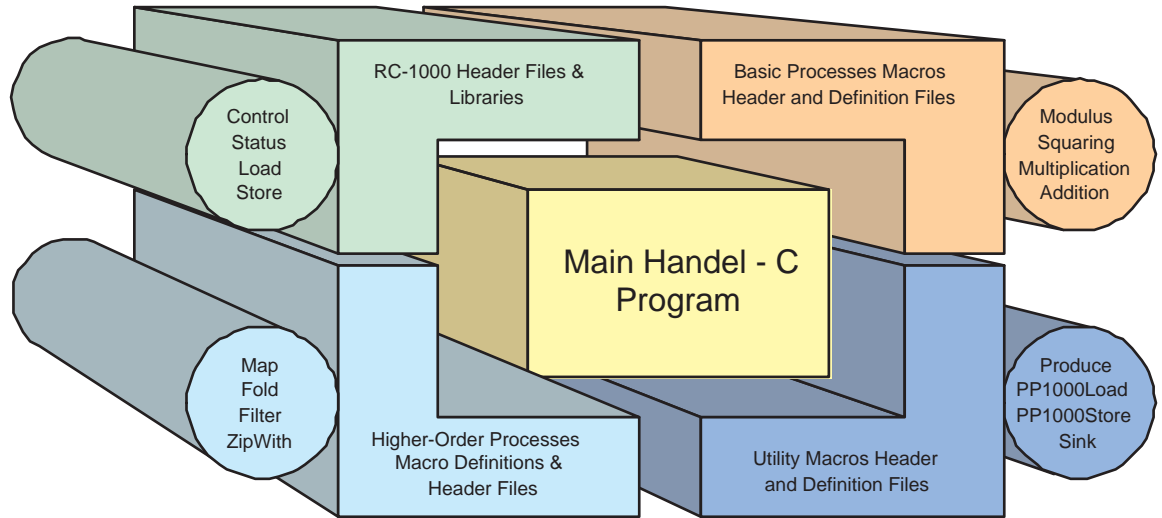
Control
Status
Load
Store

RC-1000 Header Files & Libraries

Basic Processes Macros Header and Definition Files

Modulus
Squaring
Multiplication
Addition

Main Handel - C Program

Map
Fold
Filter
ZipWith

Higher-Order Processes Macro Definitions & Header Files

Utility Macros Header and Definition Files

Produce
PP1000Load
PP1000Store
Sink